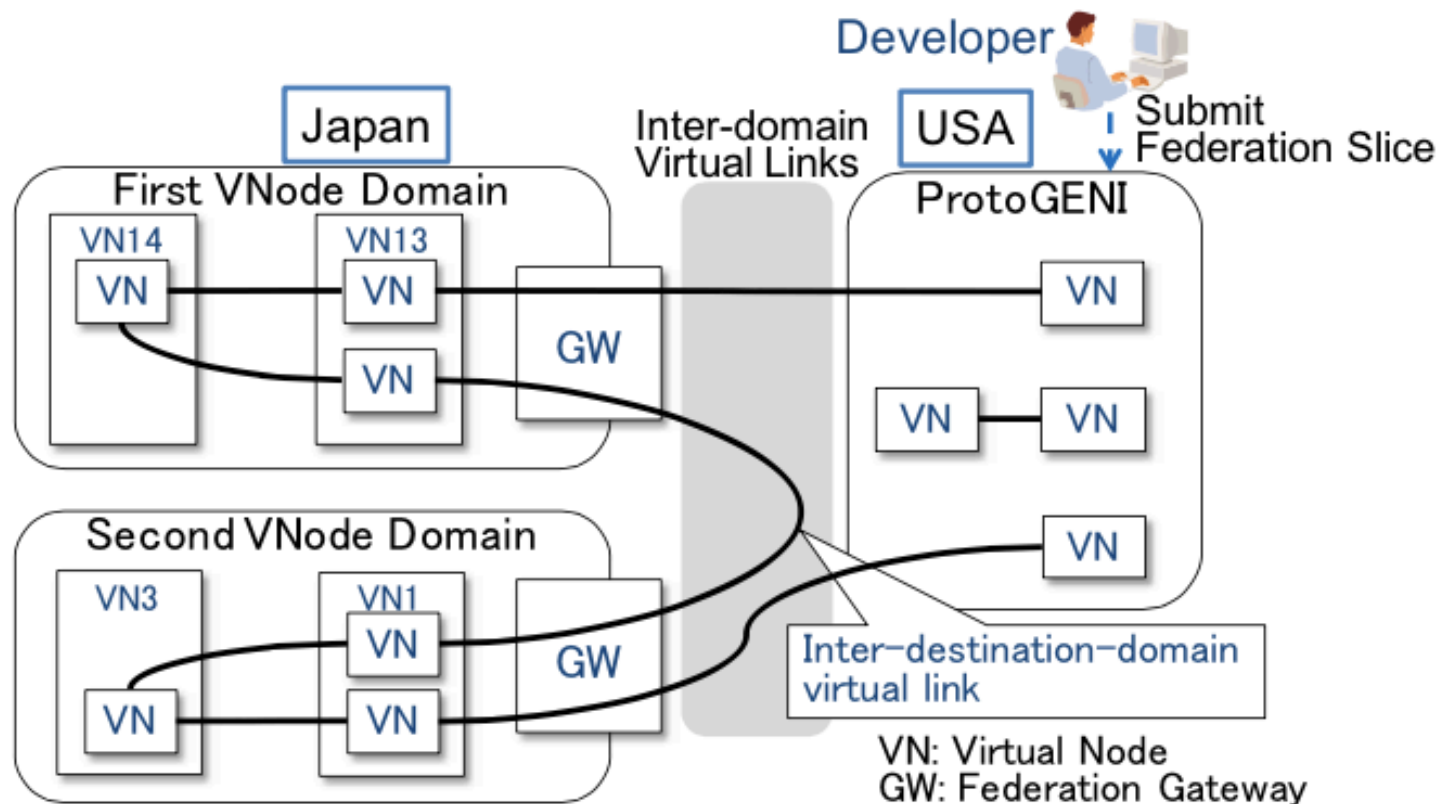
Developer

Submit Federation Slice

Japan

Inter-domain Virtual Links

USA

First VNode Domain

VN14

VN

VN13

VN

VN

GW

ProtoGENI

VN

VN

VN

VN

Second VNode Domain

VN3

VN

VN1

VN

VN

GW

Inter-destination-domain virtual link

VN: Virtual Node
GW: Federation Gateway